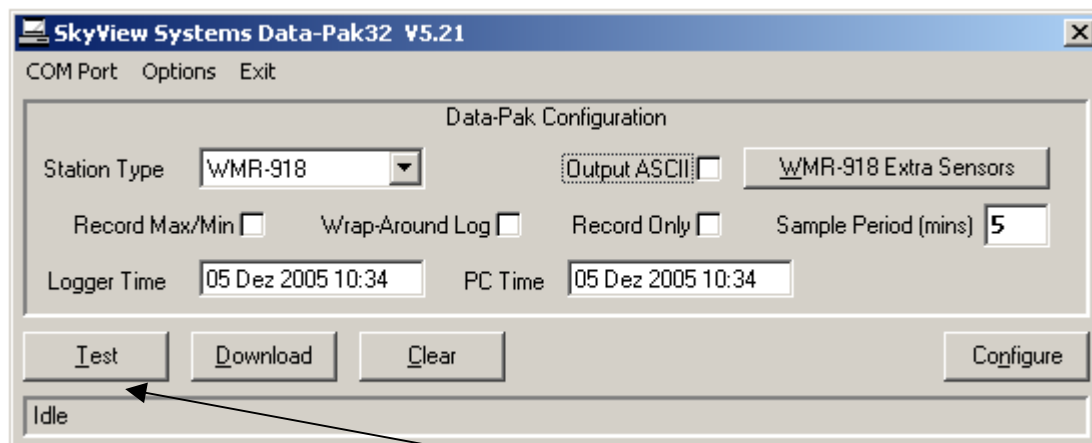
SkyView Systems Data-Pak32 V5.21

COM Port Options Exit

Data-Pak Configuration

Station Type WMR-918

Output ASCII

WMR-918 Extra Sensors

Record Max/Min

Wrap-Around Log

Record Only

Sample Period (mins) 5

Logger Time 05 Dez 2005 10:34

PC Time 05 Dez 2005 10:34

Test

Download

Clear

Configure

Idle